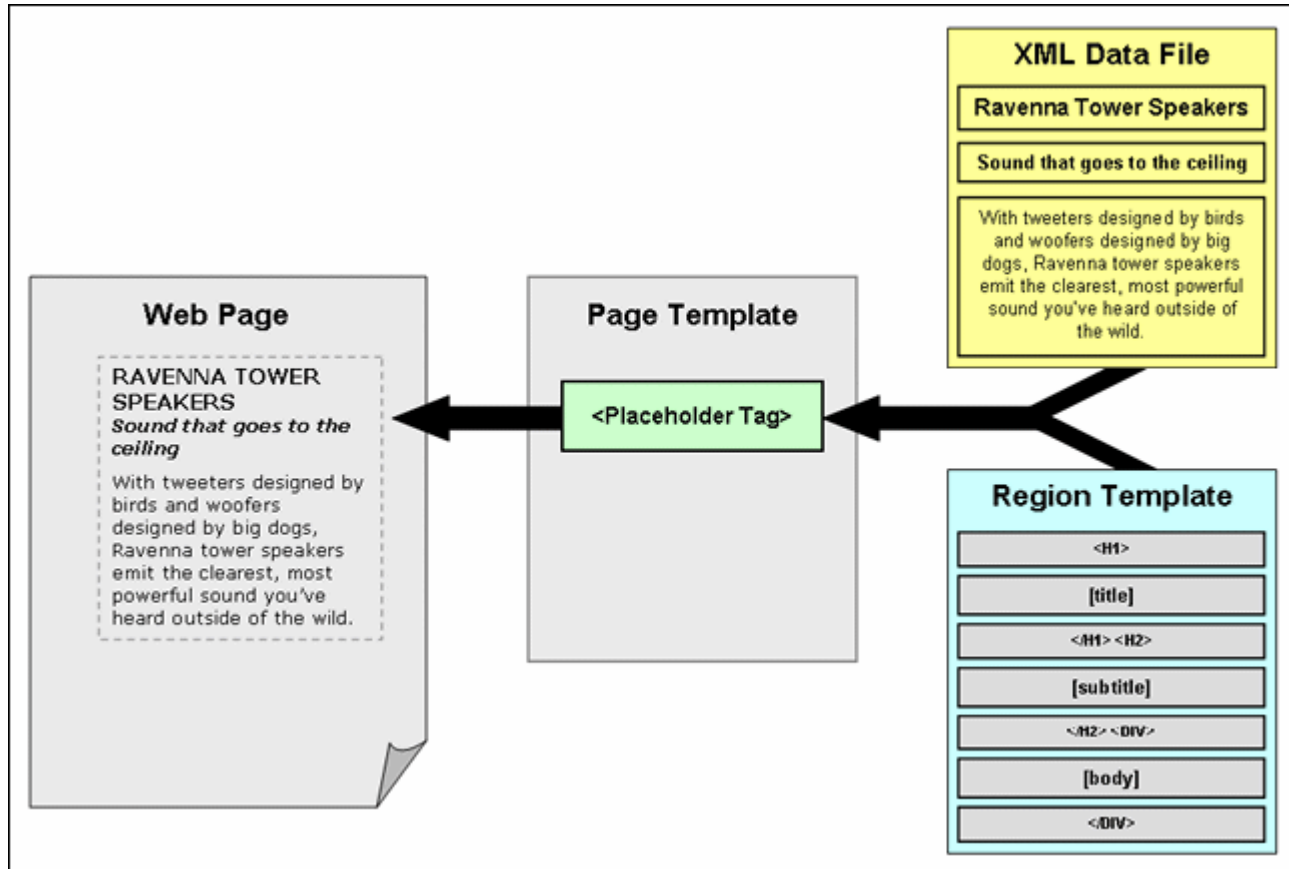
XML Data File

Ravenna Tower Speakers

Sound that goes to the ceiling

With tweeters designed by birds and woofers designed by big dogs, Ravenna tower speakers emit the clearest, most powerful sound you've heard outside of the wild.

Web Page

RAVENNA TOWER SPEAKERS
*Sound that goes to the ceiling*

With tweeters designed by birds and woofers designed by big dogs, Ravenna tower speakers emit the clearest, most powerful sound you've heard outside of the wild.

Page Template

<Placeholder Tag>

Region Template

<H1>

[title]

</H1> <H2>

[subtitle]

</H2> <DIV>

[body]

</DIV>